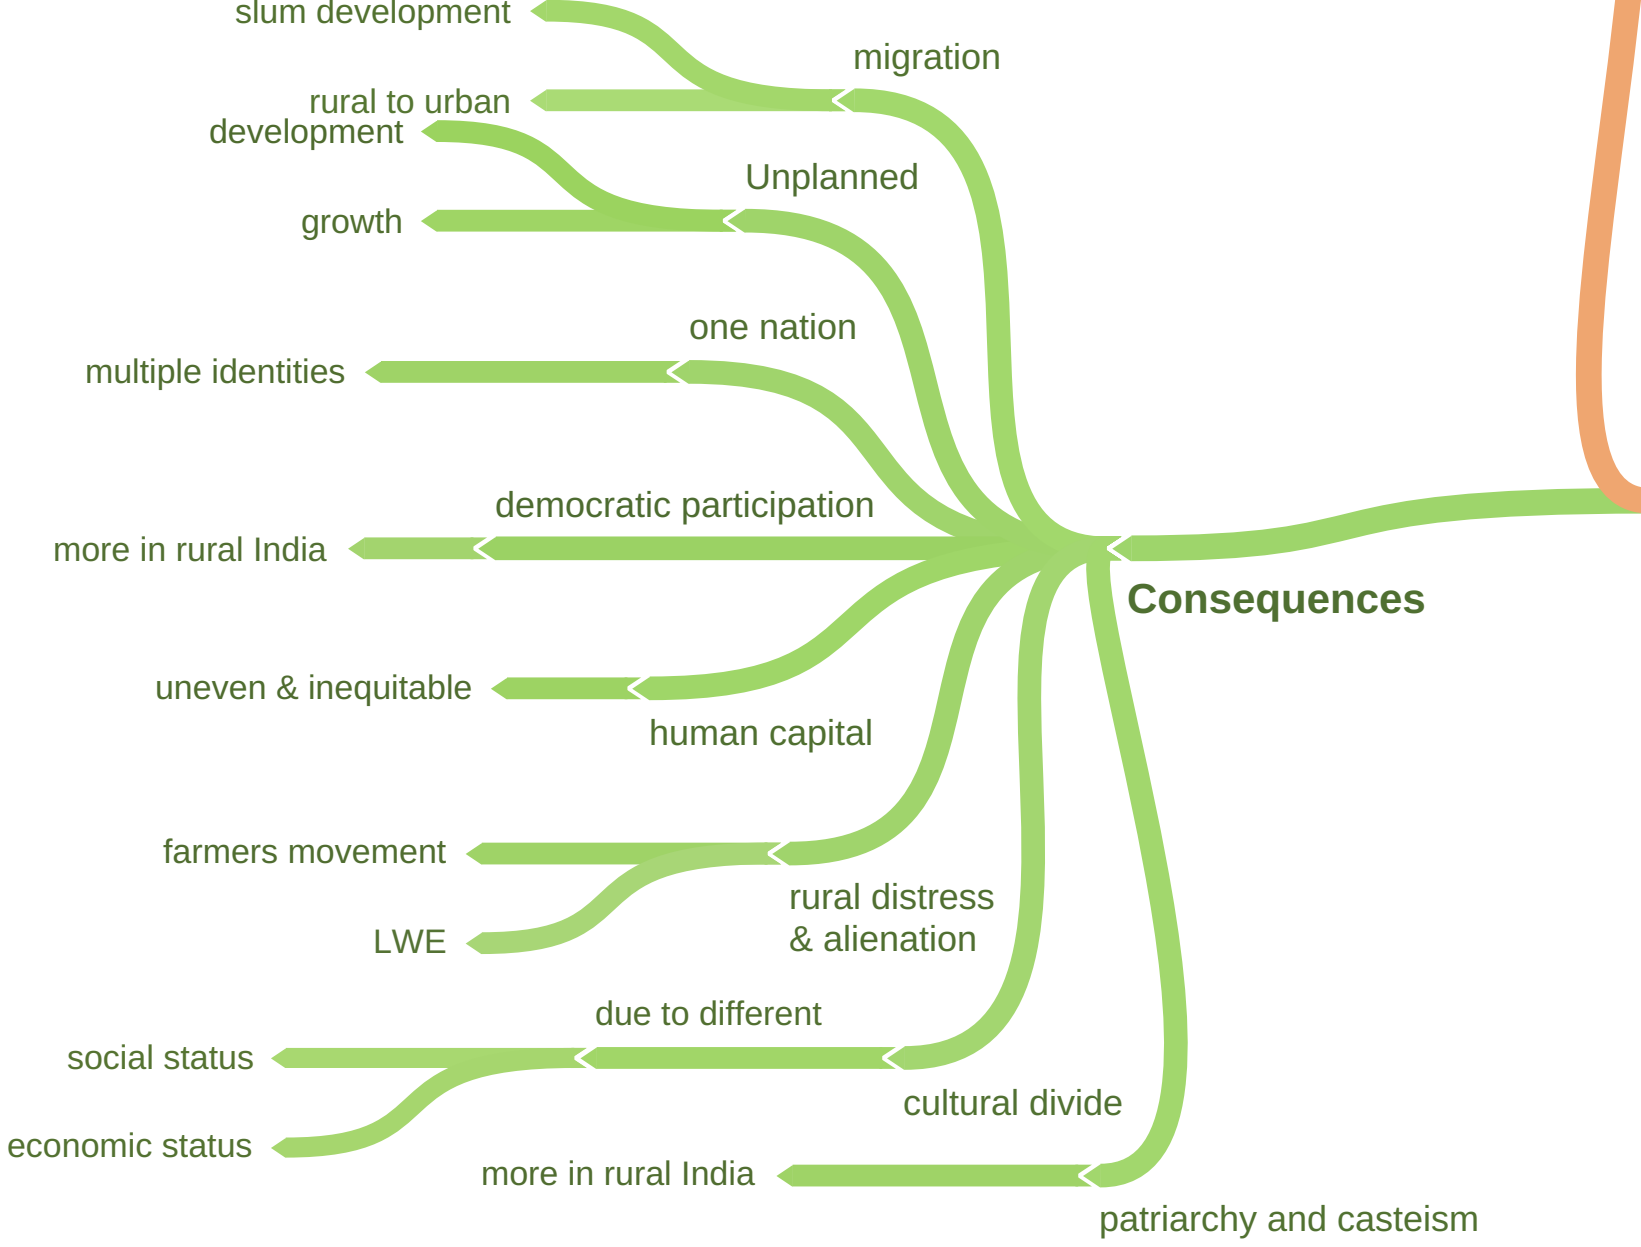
slum development
migration
rural to urban
development
Unplanned
growth
one nation
multiple identities
democratic participation
more in rural India
Consequences
uneven & inequitable
human capital
farmers movement
rural distress
& alienation
LWE
due to different
social status
cultural divide
economic status
more in rural India
patriarchy and casteism